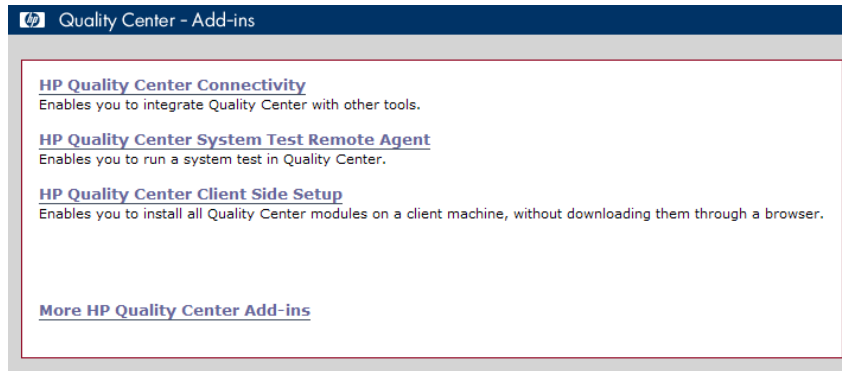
hp Quality Center - Add-ins

HP Quality Center Connectivity
Enables you to integrate Quality Center with other tools.

HP Quality Center System Test Remote Agent
Enables you to run a system test in Quality Center.

HP Quality Center Client Side Setup
Enables you to install all Quality Center modules on a client machine, without downloading them through a browser.

More HP Quality Center Add-ins